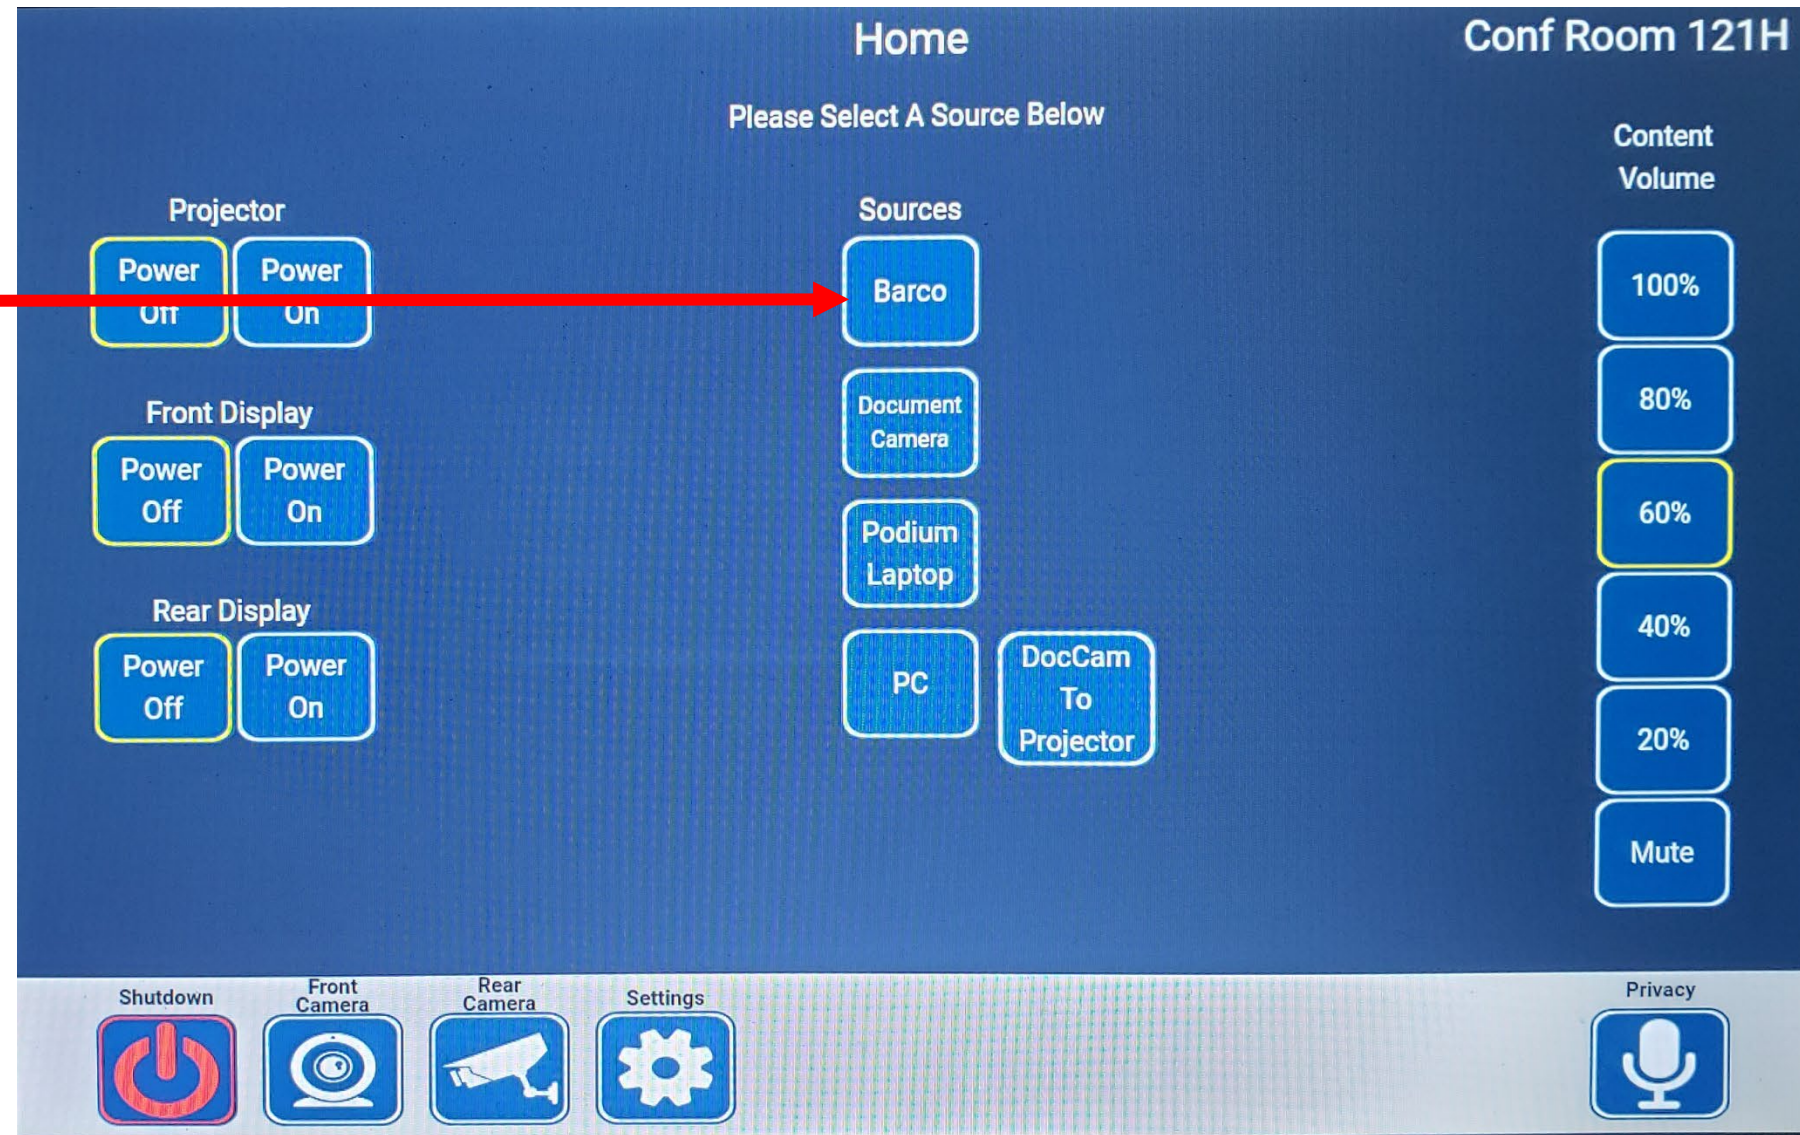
Home

Conf Room 121H

Please Select A Source Below

Content Volume

Projector

Power Off

Power On

Front Display

Power Off

Power On

Rear Display

Power Off

Power On

Sources

Barco

Document Camera

Podium Laptop

PC

DocCam To Projector

100%

80%

60%

40%

20%

Mute

Shutdown

Front Camera

Rear Camera

Settings

Privacy